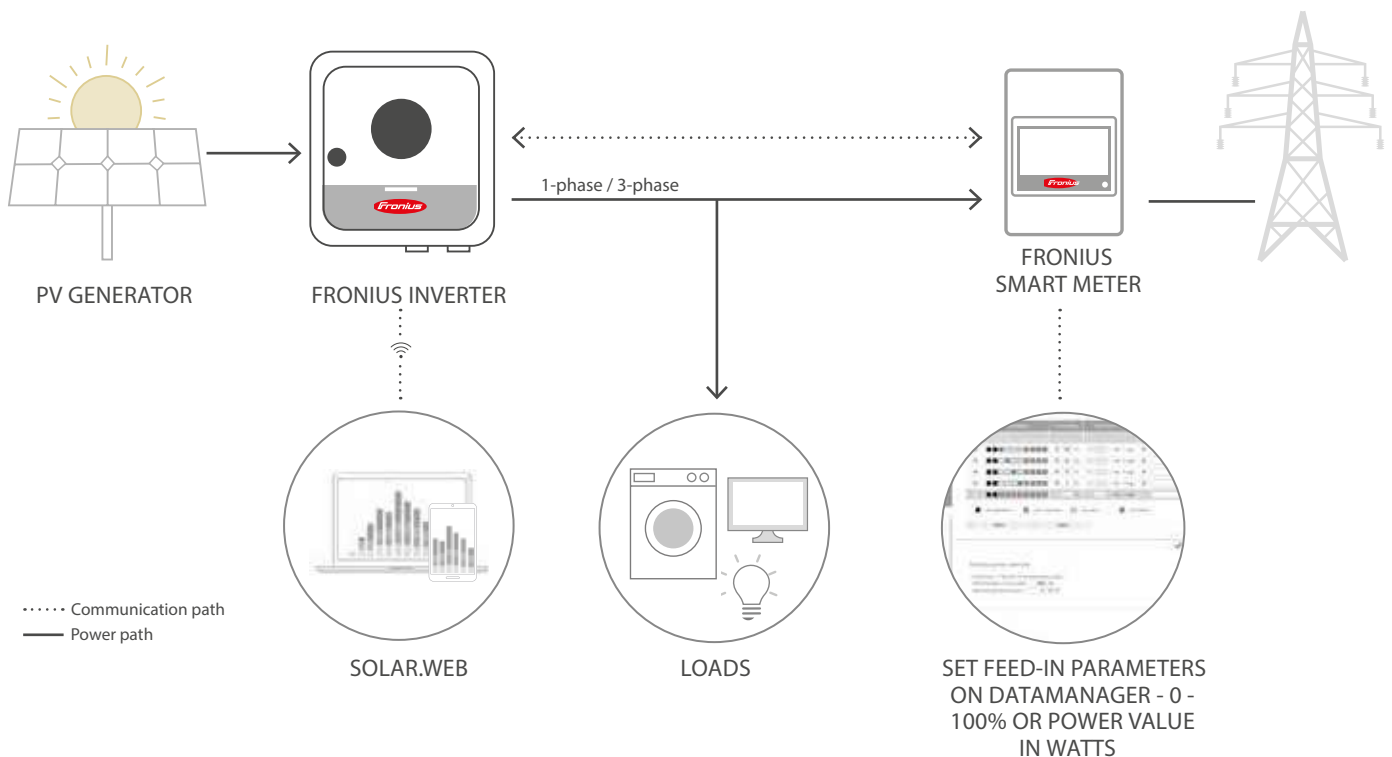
Fronius

1-phase / 3-phase

Fronius

PV GENERATOR

FRONIUS INVERTER

FRONIUS SMART METER

SOLAR.WEB

LOADS

SET FEED-IN PARAMETERS ON DATAMANAGER - 0 - 100% OR POWER VALUE IN WATTS

Communication path
Power path